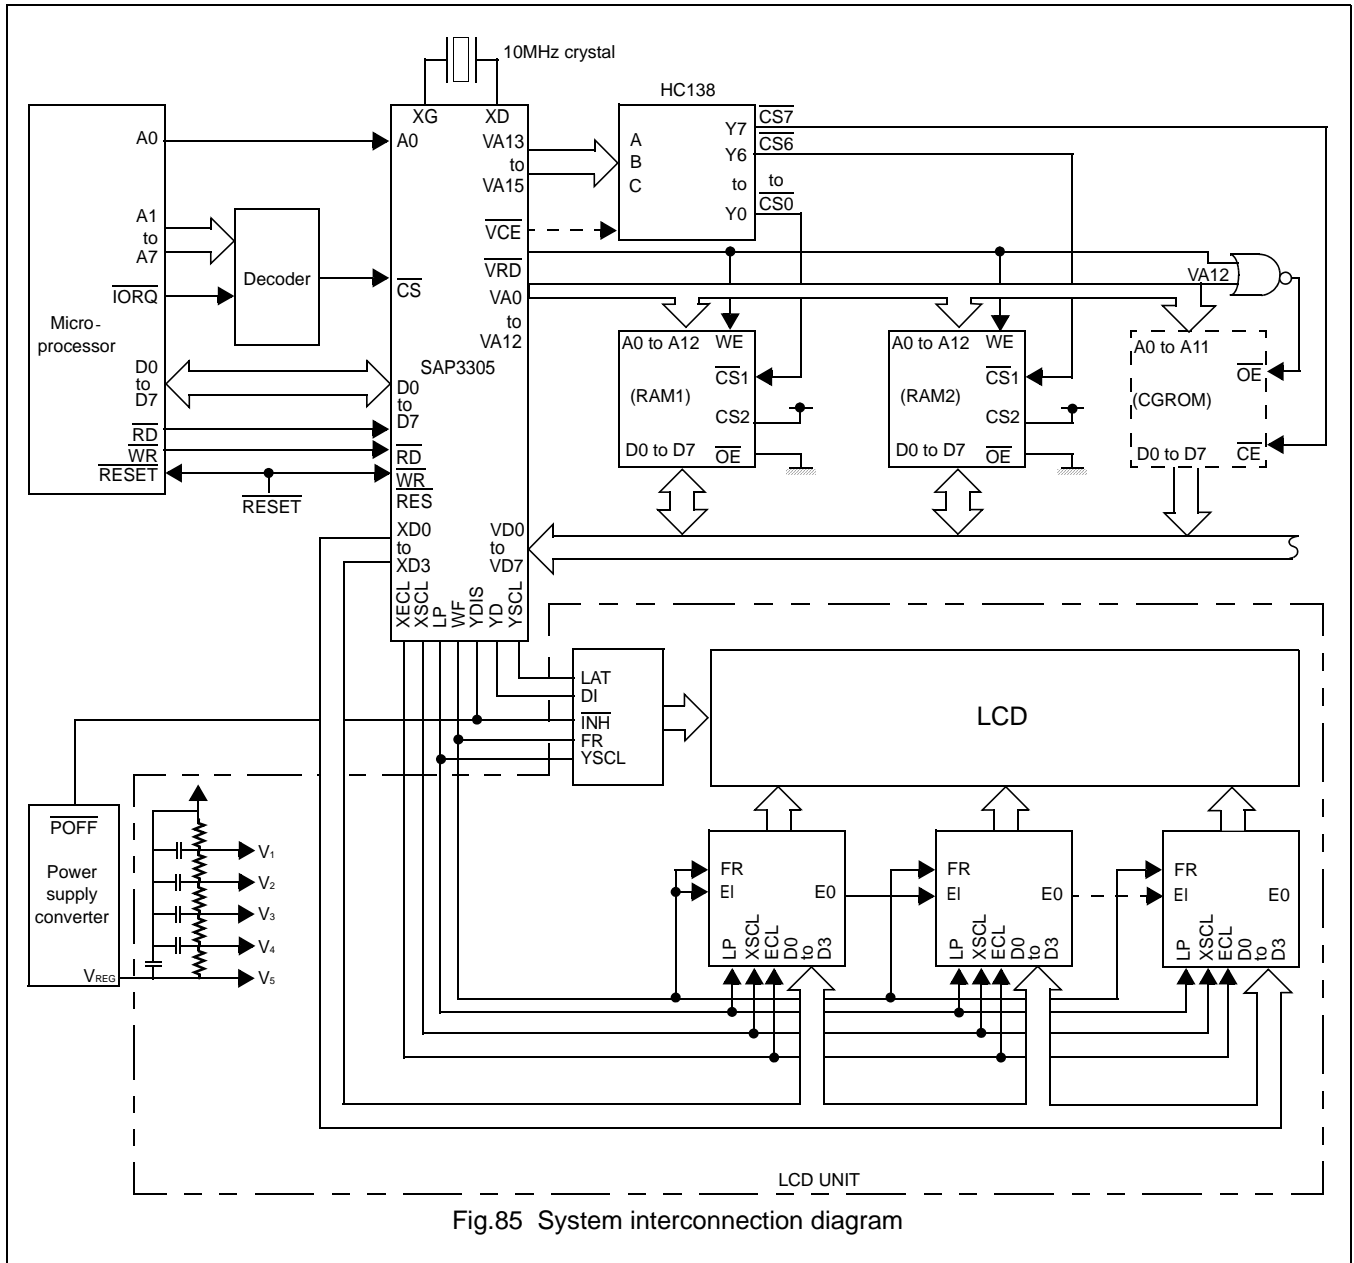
10MHz crystal

HC138

XG XD

A0 A0

VA13 to VA15

A B C

Y7 Y6 to Y0

$\overline{CS7}$ $\overline{CS6}$ to $\overline{CS0}$

A1 to A7

Decoder

$\overline{IORQ}$

$\overline{VCE}$

$\overline{VRD}$

$\overline{CS}$

VA0 to VA12

VA12

Micro-processor

SAP3305

A0 to A12 WE $\overline{CS1}$ (RAM1) CS2 D0 to D7 $\overline{OE}$

A0 to A12 WE $\overline{CS1}$ (RAM2) CS2 D0 to D7 $\overline{OE}$

A0 to A11 $\overline{OE}$ (CGROM) D0 to D7 $\overline{CE}$

D0 to D7

D0 to D7

$\overline{RD}$

$\overline{WR}$

$\overline{RESET}$

$\overline{RD}$

$\overline{WR}$

$\overline{RES}$

$\overline{RESET}$

XD0 to XD3

VD0 to VD7

XECL XSCL LP WF YDIS YD YSCL

LAT DI $\overline{INH}$ FR YSCL

LCD

$\overline{POFF}$

Power supply converter

$V_{REG}$

$V_1$ $V_2$ $V_3$ $V_4$ $V_5$

FR EI E0 LP XSCL ECL D0 to D3

FR EI E0 LP XSCL ECL D0 to D3

FR EI E0 LP XSCL ECL D0 to D3

LCD UNIT

Fig.85 System interconnection diagram